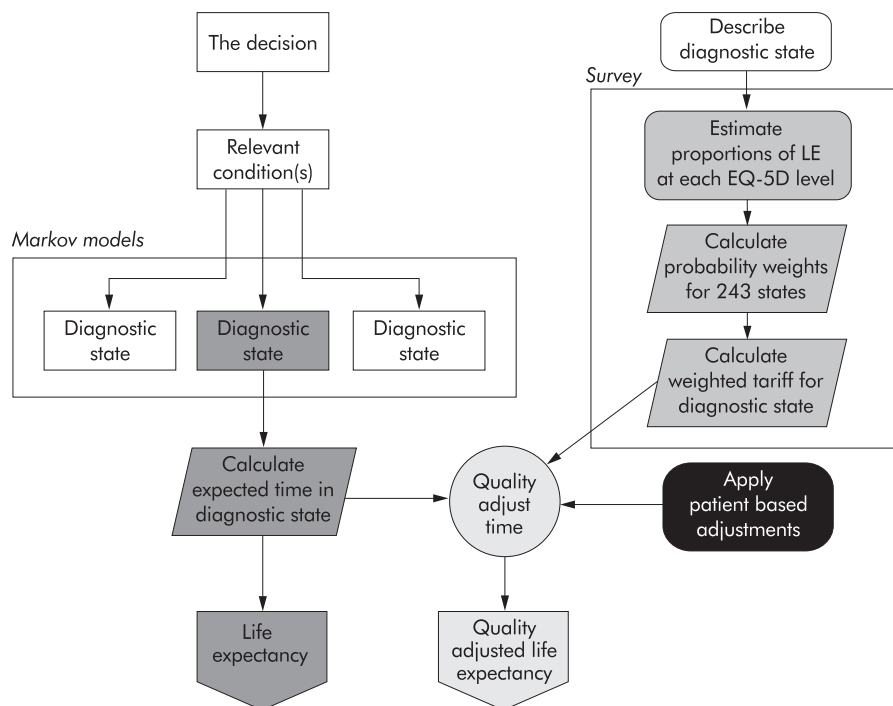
The decision

Relevant condition(s)

Markov models

Diagnostic state

Diagnostic state

Diagnostic state

Calculate expected time in diagnostic state

Life expectancy

Describe diagnostic state

Survey

Estimate proportions of LE at each EQ-5D level

Calculate probability weights for 243 states

Calculate weighted tariff for diagnostic state

Quality adjust time

Apply patient based adjustments

Quality adjusted life expectancy